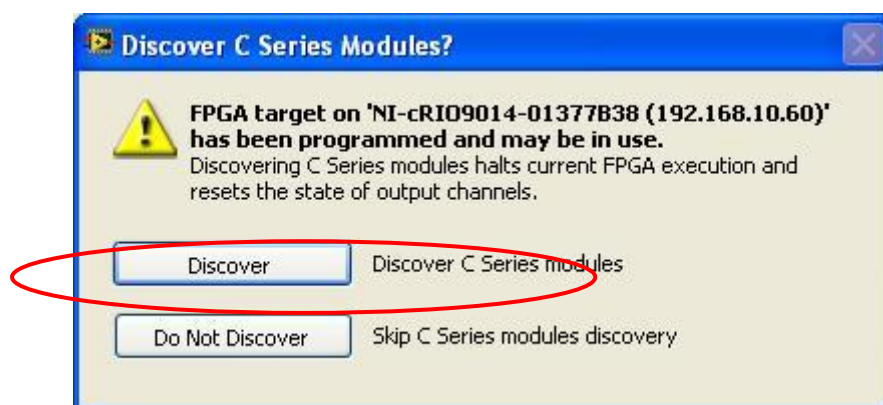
Discover C Series Modules?

FPGA target on 'NI-cRIO9014-01377B38 (192.168.10.60)' has been programmed and may be in use.
Discovering C Series modules halts current FPGA execution and resets the state of output channels.

Discover
Discover C Series modules

Do Not Discover
Skip C Series modules discovery